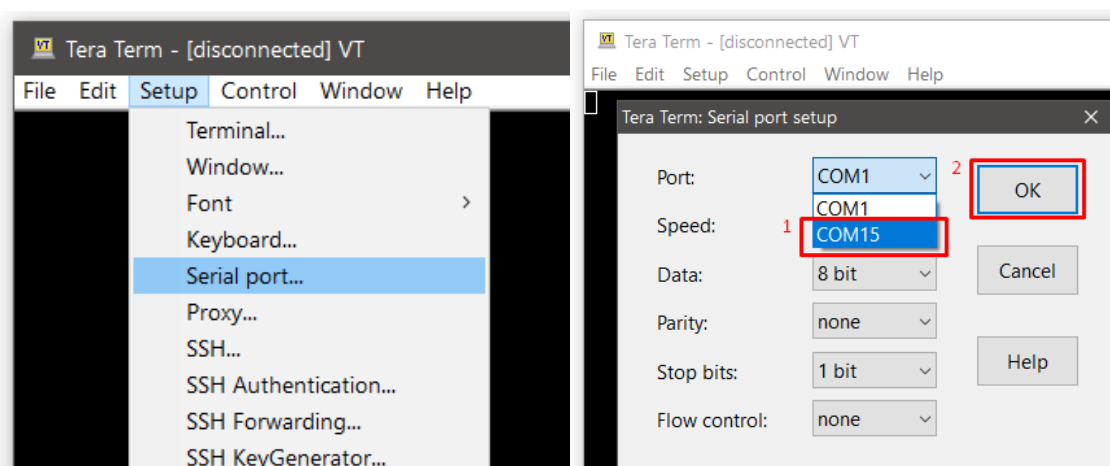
VT Tera Term - [disconnected] VT

File Edit Setup Control Window Help

Terminal...
Window...
Font >
Keyboard...
Serial port...
Proxy...
SSH...
SSH Authentication...
SSH Forwarding...
SSH KeyGenerator...

VT Tera Term - [disconnected] VT

File Edit Setup Control Window Help

Tera Term: Serial port setup ×

Port: COM1
COM1
COM15
Speed:
Data: 8 bit
Parity: none
Stop bits: 1 bit
Flow control: none

1
2

OK
Cancel
Help